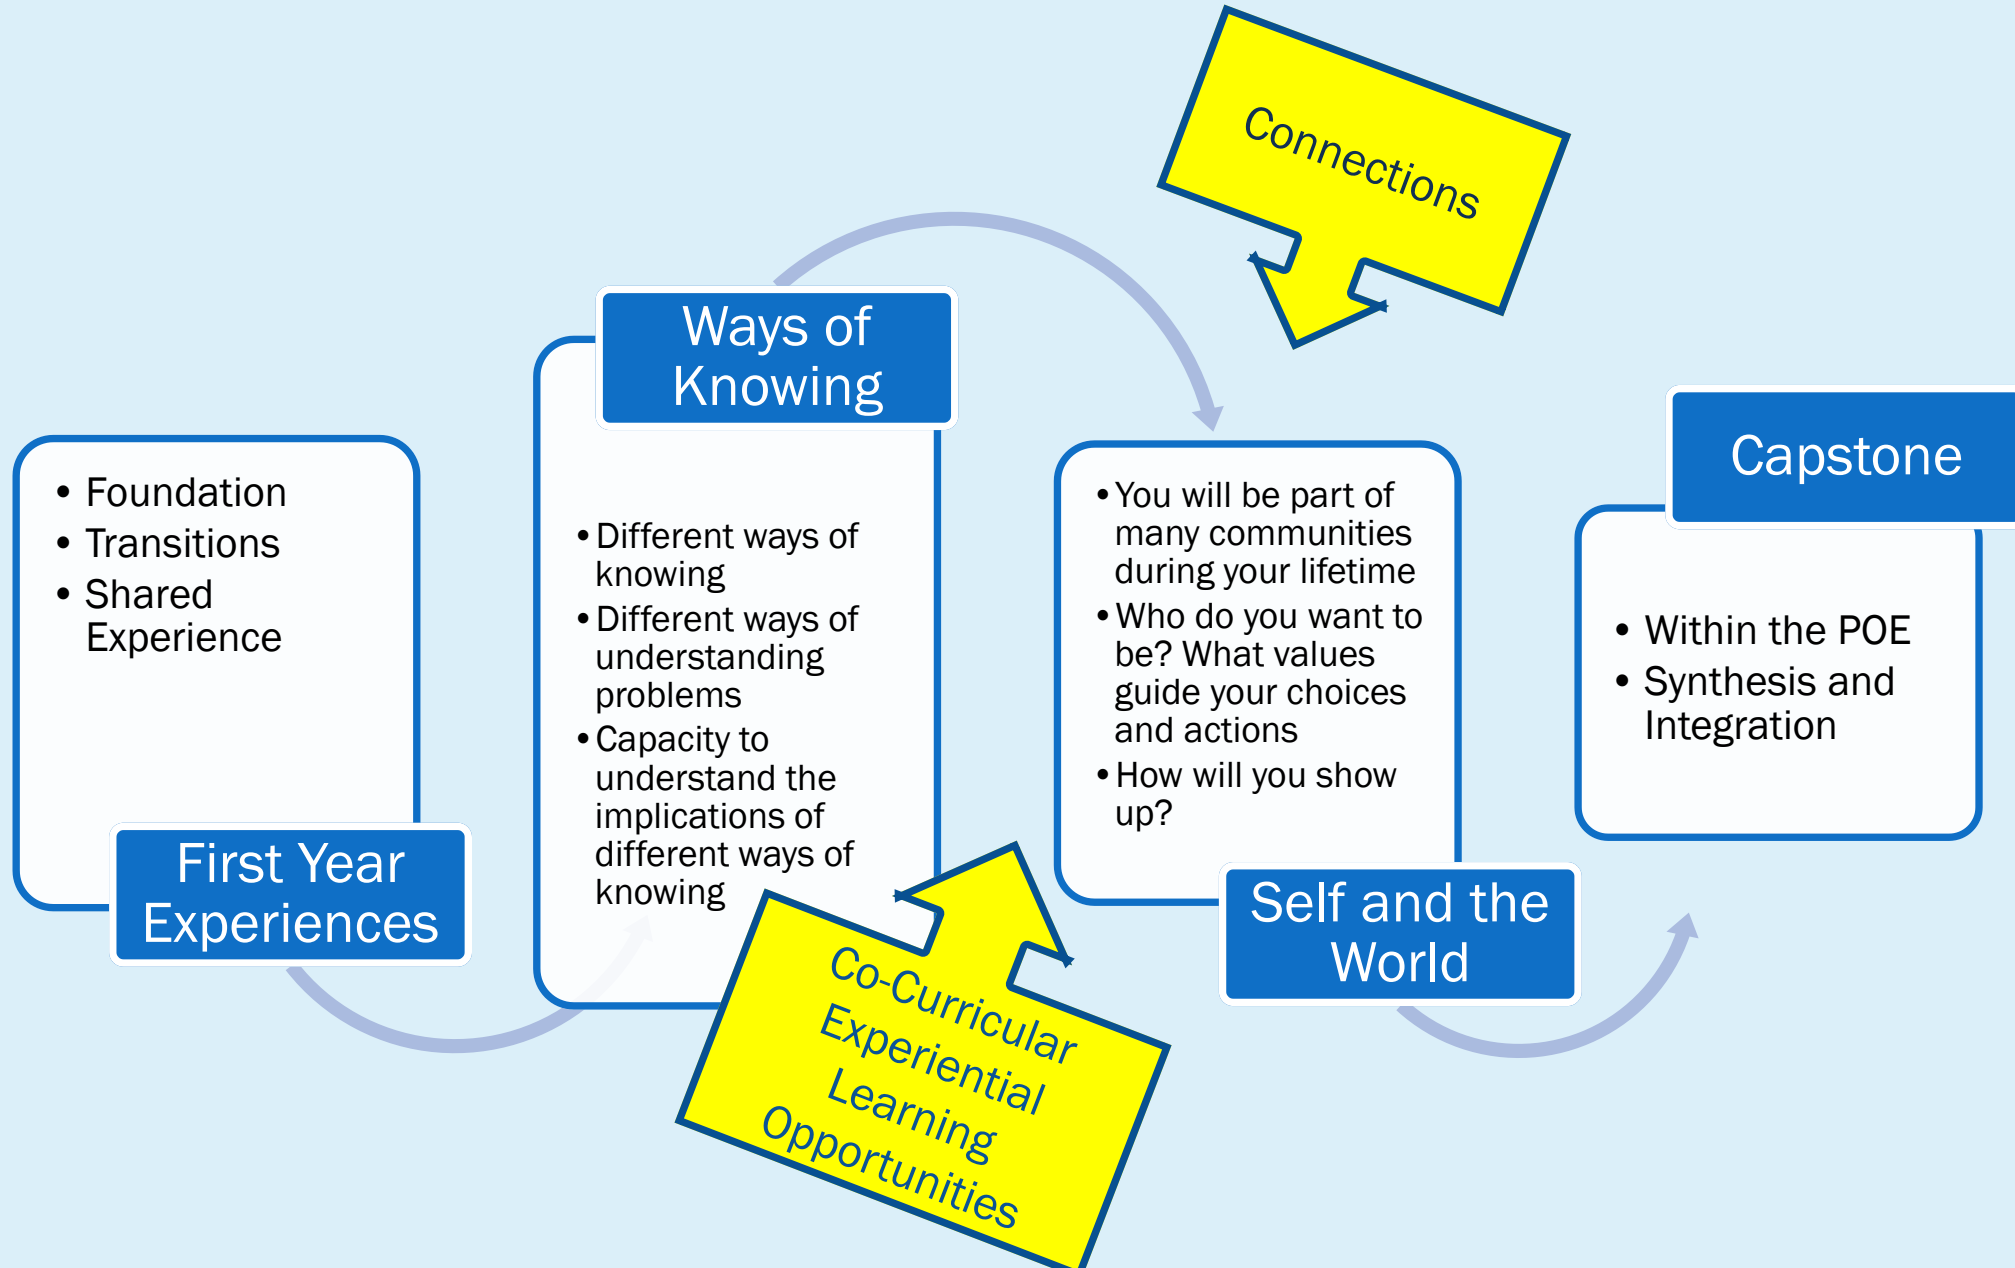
Connections

- Foundation
- Transitions
- Shared Experience

First Year Experiences

Ways of Knowing

- Different ways of knowing
- Different ways of understanding problems
- Capacity to understand the implications of different ways of knowing

- You will be part of many communities during your lifetime
- Who do you want to be? What values guide your choices and actions
- How will you show up?

Self and the World

Capstone

- Within the POE
- Synthesis and Integration

Co-Curricular Experiential Learning Opportunities